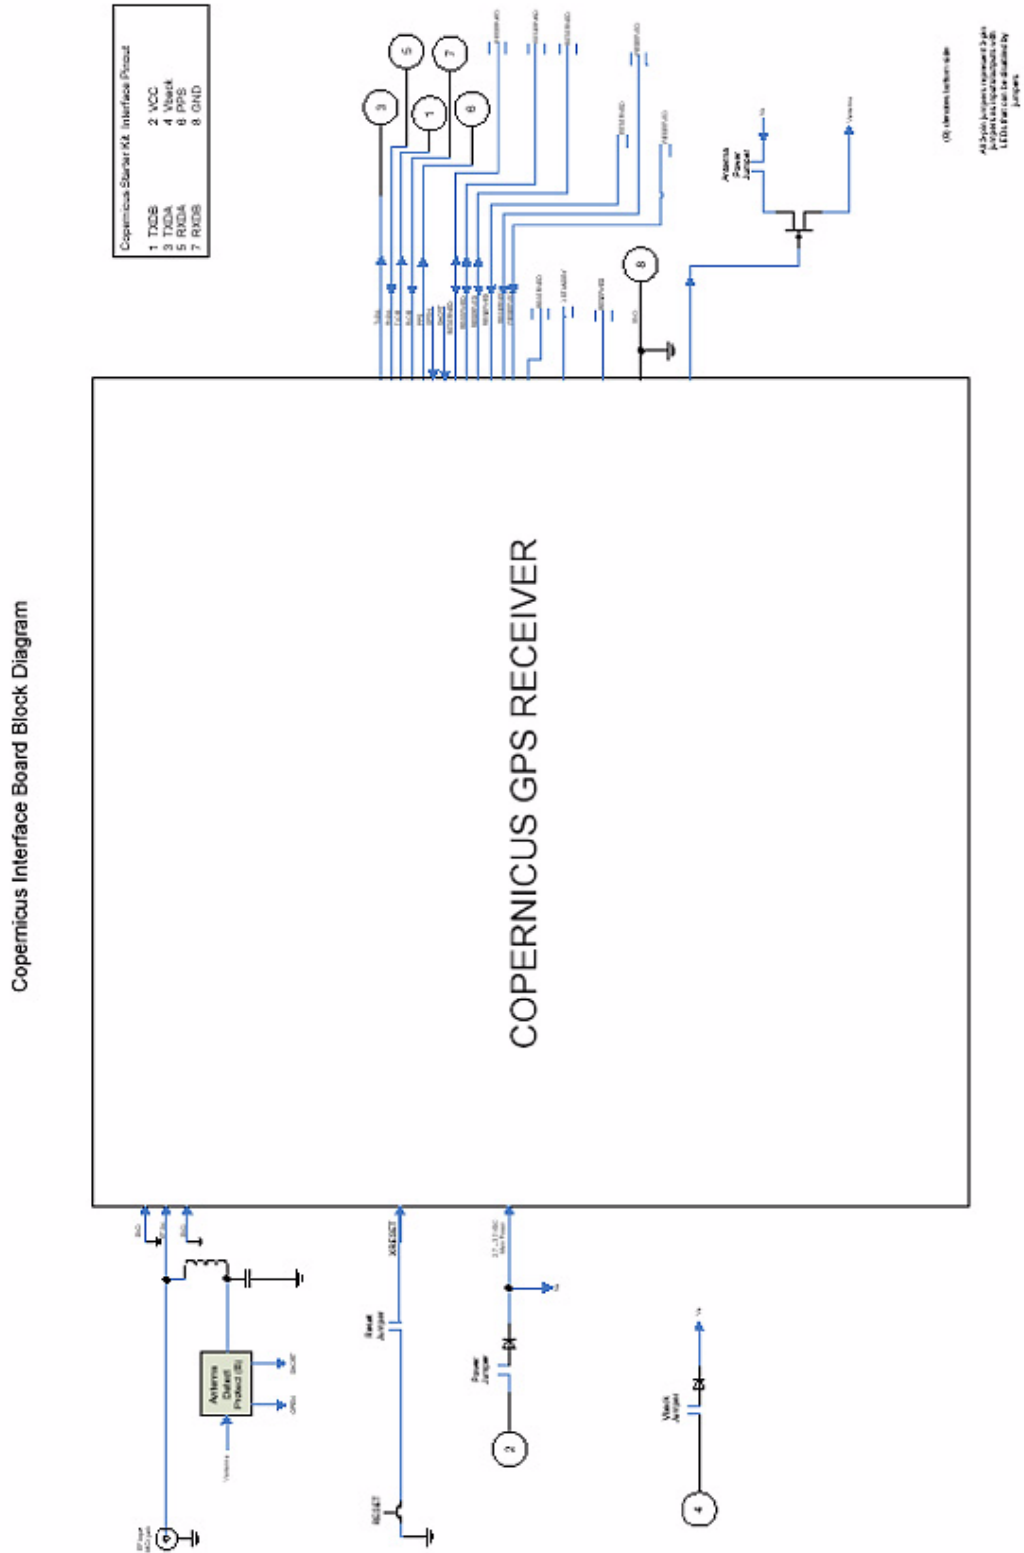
Copernicus Interface Board Block Diagram

Copernicus Starter Kit Interface Pinout
1 TXDB 2 VCC
3 TXDA 4 Vback
5 RXDA 6 PPS
7 RXDB 8 GND

COPERNICUS GPS RECEIVER

3
5
1
7
6
8

Antenna Power Jumper

(B) denotes bottom side

All 2-pin jumpers represent 2-pin jumpers that connect with LEDs that can be disabled by jumpers

Antenna Detect Protect (B)

XRESET

Reset Jumper

RESET

Power Jumper

2

Vback Jumper

4

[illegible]